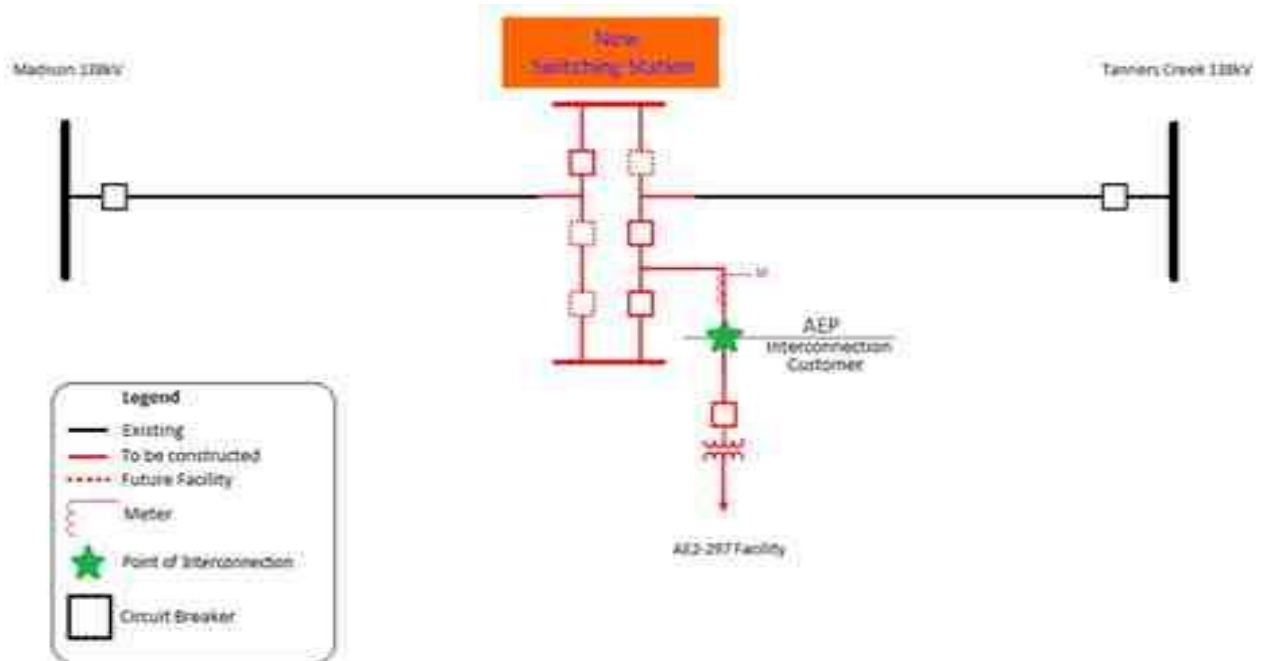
New Switching Station

Madison 138kV

Tanners Creek 138kV

M

AEP

Interconnection Customer

AE2-297 Facility

Legend

Existing

To be constructed

Future Facility

Meter

Point of Interconnection

Circuit Breaker